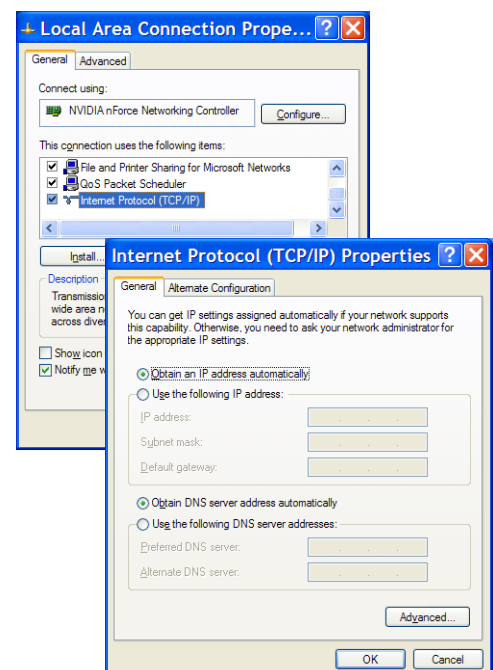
Local Area Connection Prope...

General | Advanced

Connect using:

NVIDIA nForce Networking Controller

Configure...

This connection uses the following items:

File and Printer Sharing for Microsoft Networks
QoS Packet Scheduler
Internet Protocol (TCP/IP)

Install...

Description

Transmission
wide area n
across dive

Show icon

Notify me w

Internet Protocol (TCP/IP) Properties

General | Alternate Configuration

You can get IP settings assigned automatically if your network supports this capability. Otherwise, you need to ask your network administrator for the appropriate IP settings.

Obtain an IP address automatically

Use the following IP address:

IP address:

Subnet mask:

Default gateway:

Obtain DNS server address automatically

Use the following DNS server addresses:

Preferred DNS server:

Alternate DNS server:

Advanced...

OK | Cancel